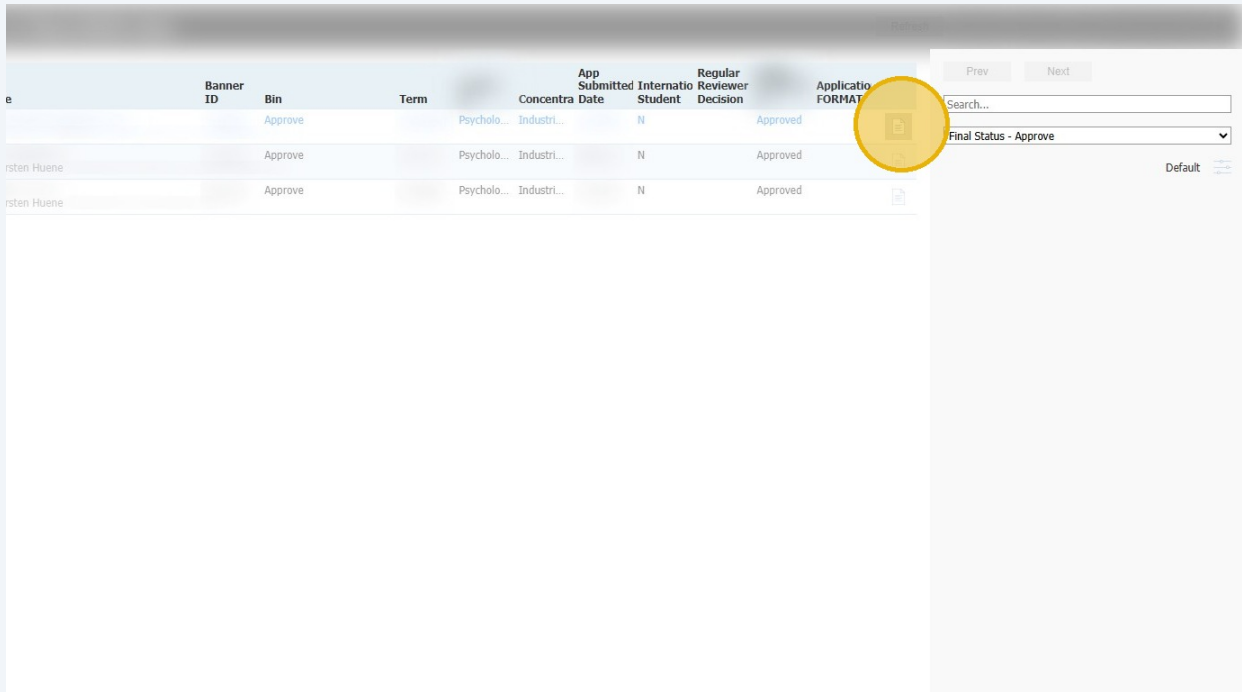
| e | Banner ID | Bin | Term | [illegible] | Concentra | App Submitted Date | Internatio Student | Regular Reviewer Decision | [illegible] | Applicatio FORMAT |
|---|---|---|---|---|---|---|---|---|---|---|
| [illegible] | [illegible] | Approve | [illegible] | Psycholo... | Industri... | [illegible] | N | | Approved | |
| rsten Huene | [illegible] | Approve | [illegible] | Psycholo... | Industri... | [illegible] | N | | Approved | |
| rsten Huene | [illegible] | Approve | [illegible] | Psycholo... | Industri... | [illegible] | N | | Approved | |

Prev Next

Search...

Final Status - Approve

Default